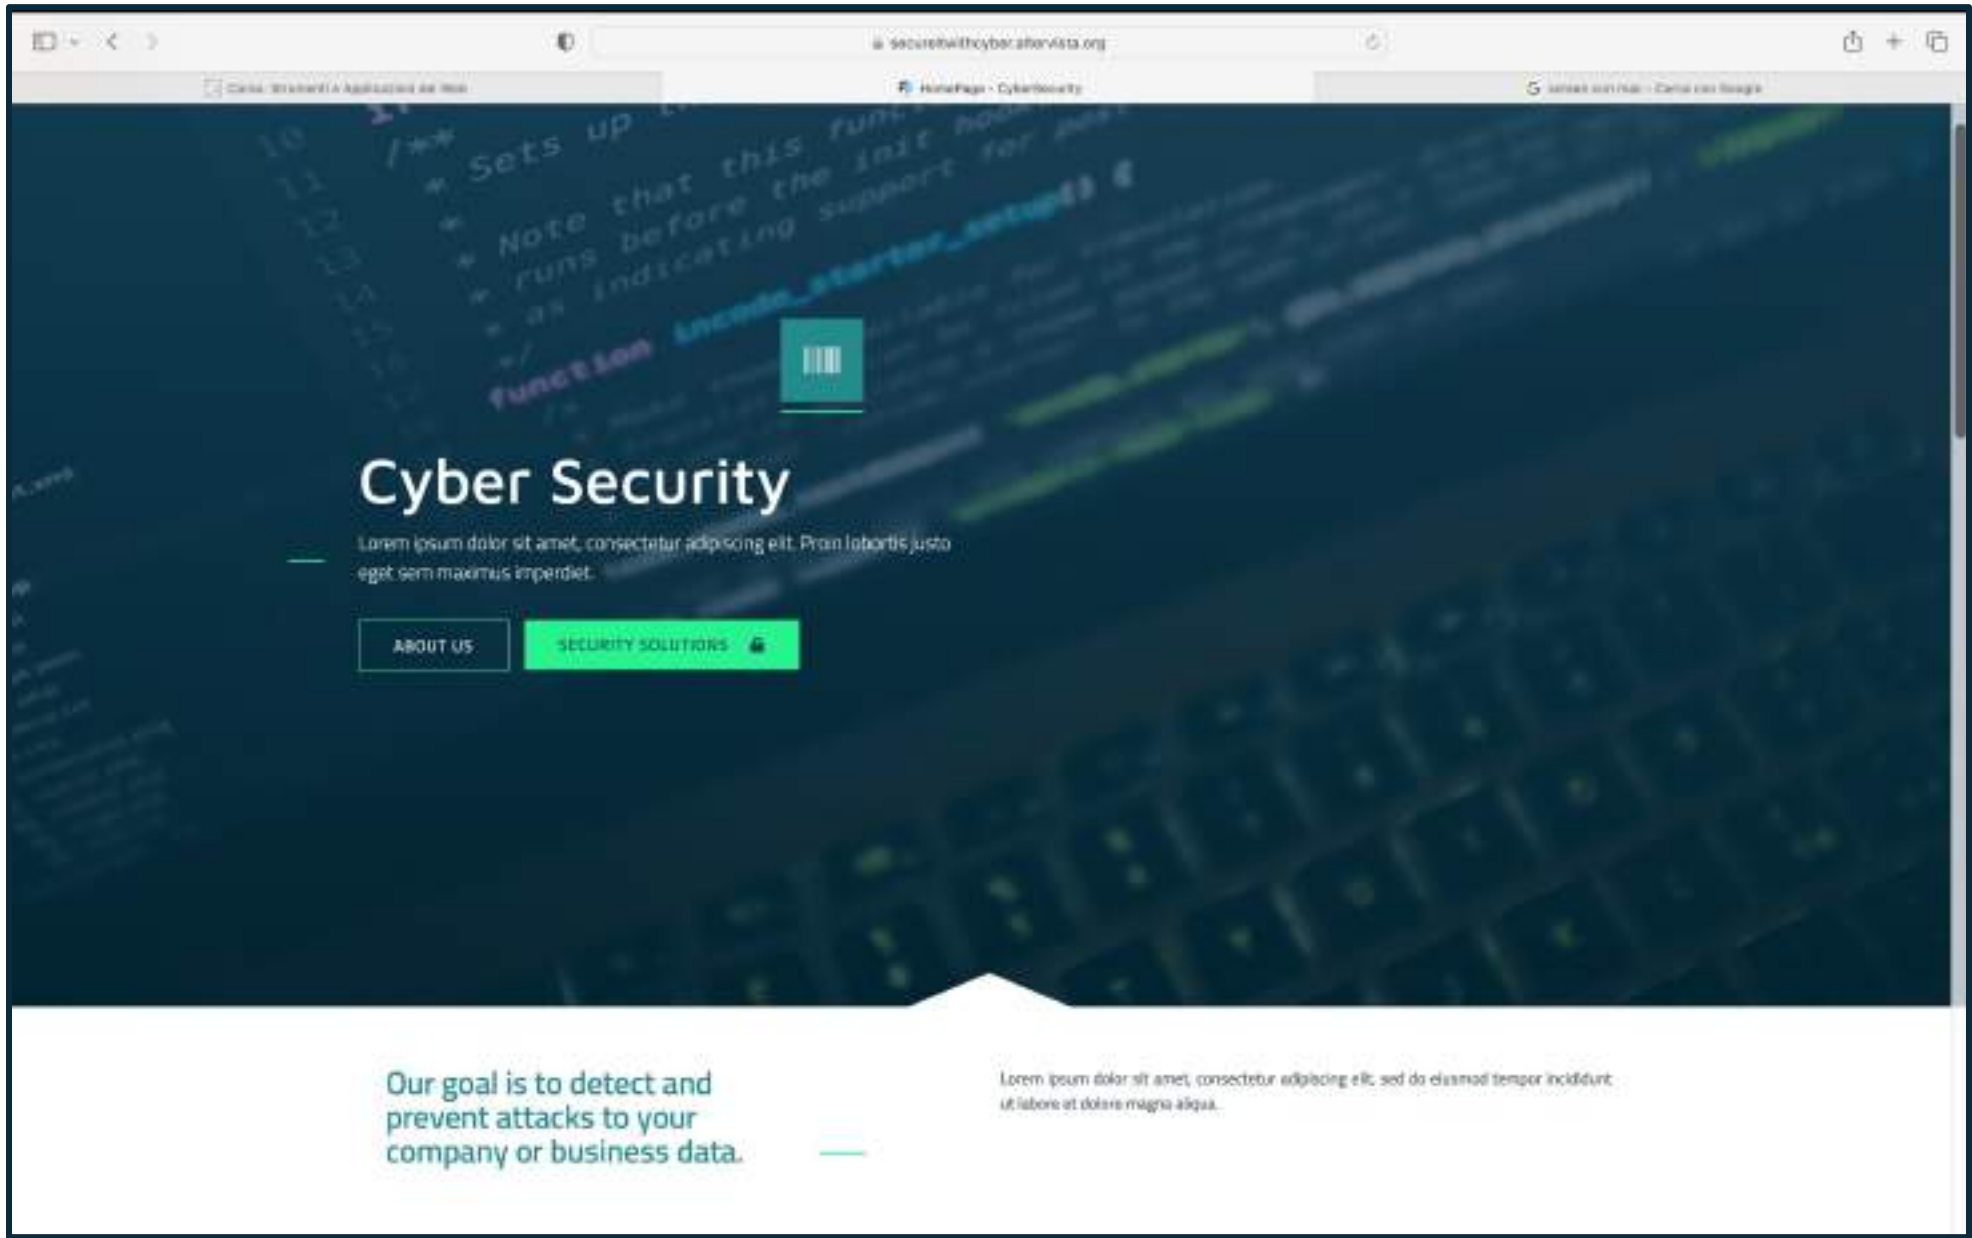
securewithcyber.altervista.org

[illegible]

HomePage - CyberSecurity

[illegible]

/**
* Sets up
* Note that this func
* runs before the init hook
* as indicating support for post
*/
function lncode_starter_setup() {

Cyber Security

Lorem ipsum dolor sit amet, consectetur adipiscing elit. Proin lobortis justo eget sem maximus imperdiet.

ABOUT US

SECURITY SOLUTIONS

Our goal is to detect and prevent attacks to your company or business data.

Lorem ipsum dolor sit amet, consectetur adipiscing elit, sed do eiusmod tempor incididunt ut labore et dolore magna aliqua.